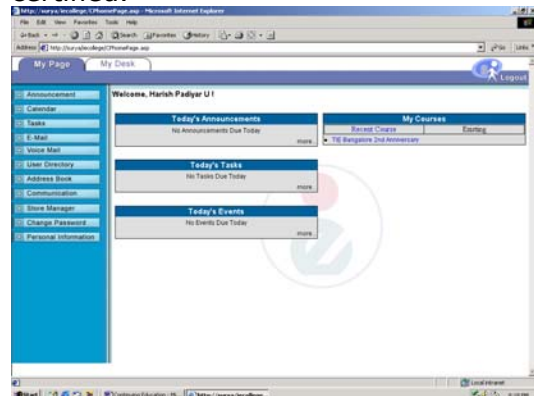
http://surya/ecollege/CPhonePage.asp - Microsoft Internet Explorer
File Edit View Favorites Tools Help
Back Search Favorites History
Address http://surya/ecollege/CPhonePage.asp
Go Links

My Page | My Desk
Logout

Announcement
Calendar
Tasks
E-Mail
Voice Mail
User Directory
Address Book
Communication
Store Manager
Change Password
Personal Information

Welcome, Harish Padiyar U !

Today's Announcements
No Announcements Due Today
more

Today's Tasks
No Tasks Due Today
more

Today's Events
No Events Due Today
more

My Courses
| Recent Course | Existing |
|---|---|
| TIE Bangalore 2nd Anniversary | |

Local intranet
Start | Continuing Education | http://surya/ecollege